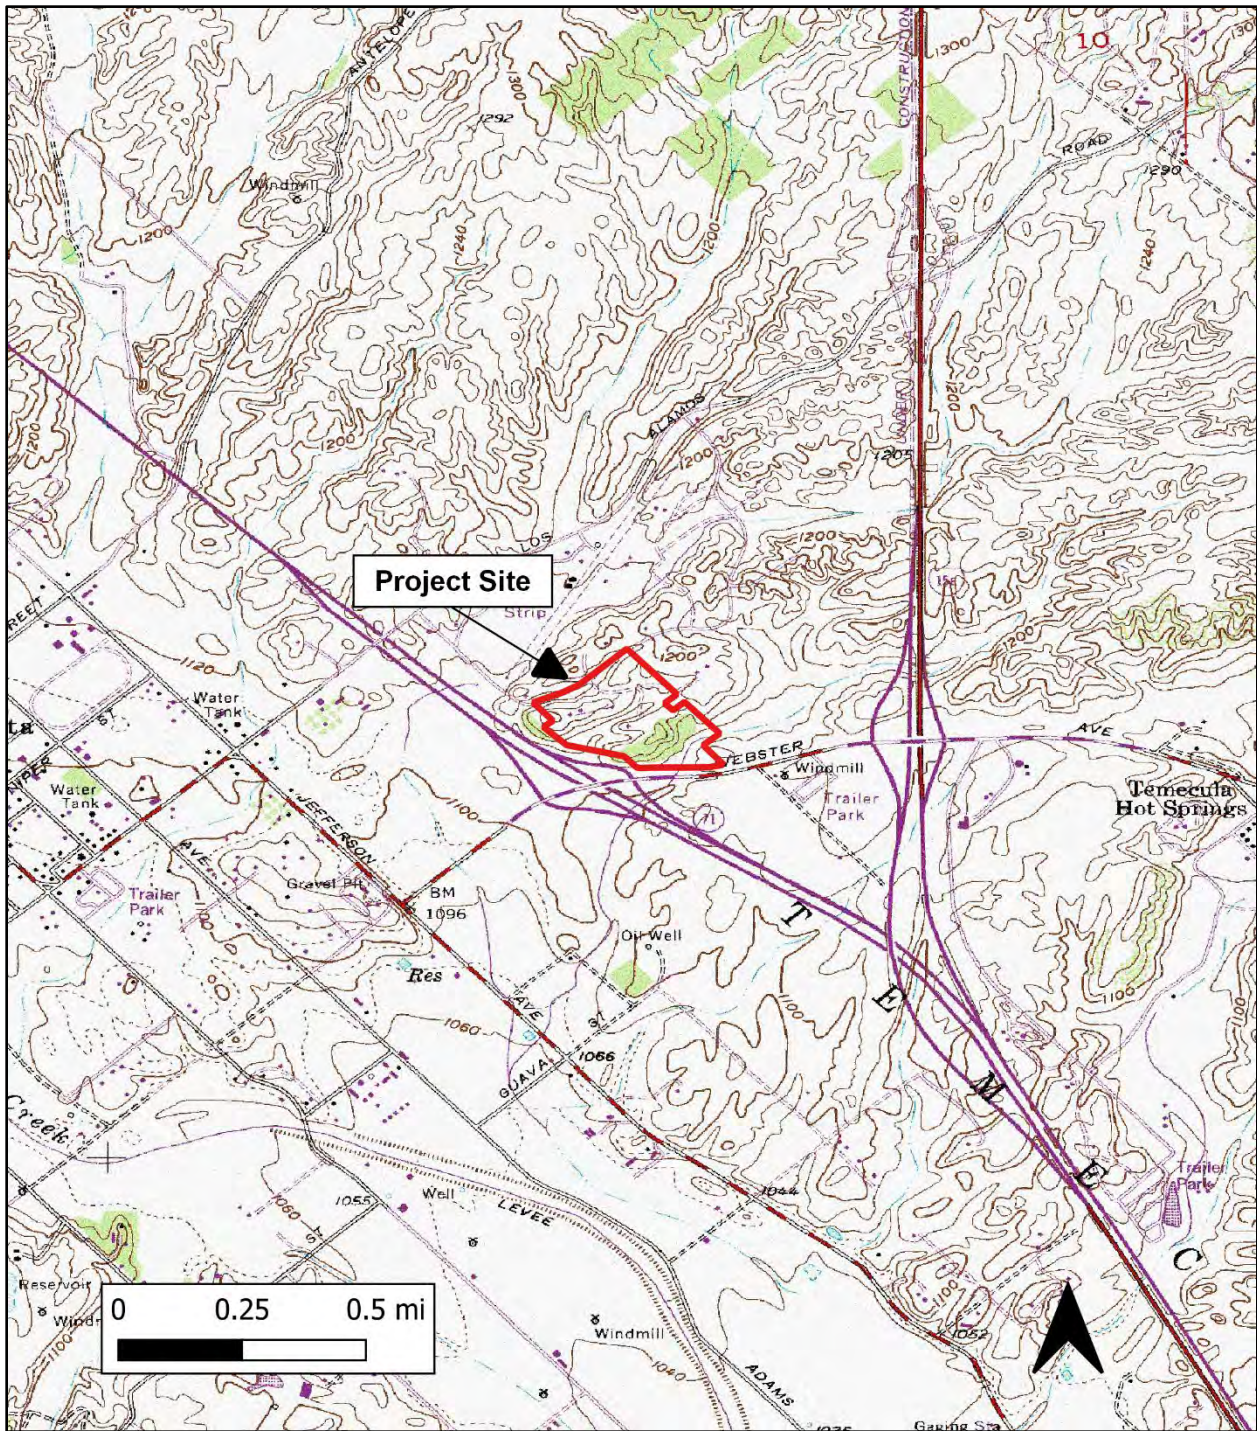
10
ANTELOPE
1300
1292
CONSTRUCTION
1300
ROAD
1290
Windmill
1200
1240
1200
1240
1200
ALAMOS
1200
1205
1200
1200
LOS
1200
Project Site
Strip
1200
1200
REET
1120
Water
Tank
ta
WEBSTER
AVE
Windmill
Trailer
Park
Temecula
Hot Springs
Water
Tank
JEFFERSON
AVE
1100
71
Trailer
Park
Gravel Pit
BM
1096
Oil Well
T
Res
E
1060
AVE
1066
1100
GUAVA
M
1100
Creek
E
Trailer
Park
1055
Well
LEVEE
1044
C
1060
Reservoir
Windr
0
0.25
0.5 mi
Windmill
1040
1052
ADAMS
Gaging Sta